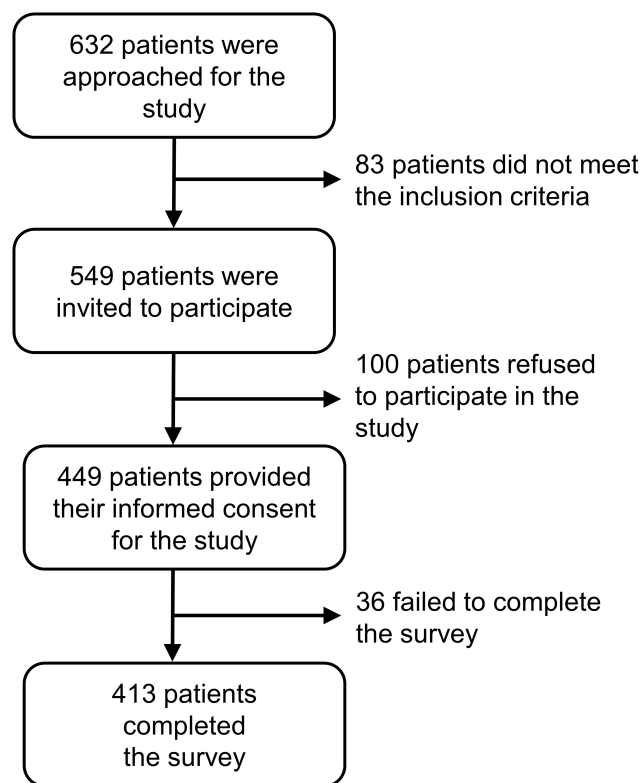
632 patients were approached for the study

83 patients did not meet the inclusion criteria

549 patients were invited to participate

100 patients refused to participate in the study

449 patients provided their informed consent for the study

36 failed to complete the survey

413 patients completed the survey